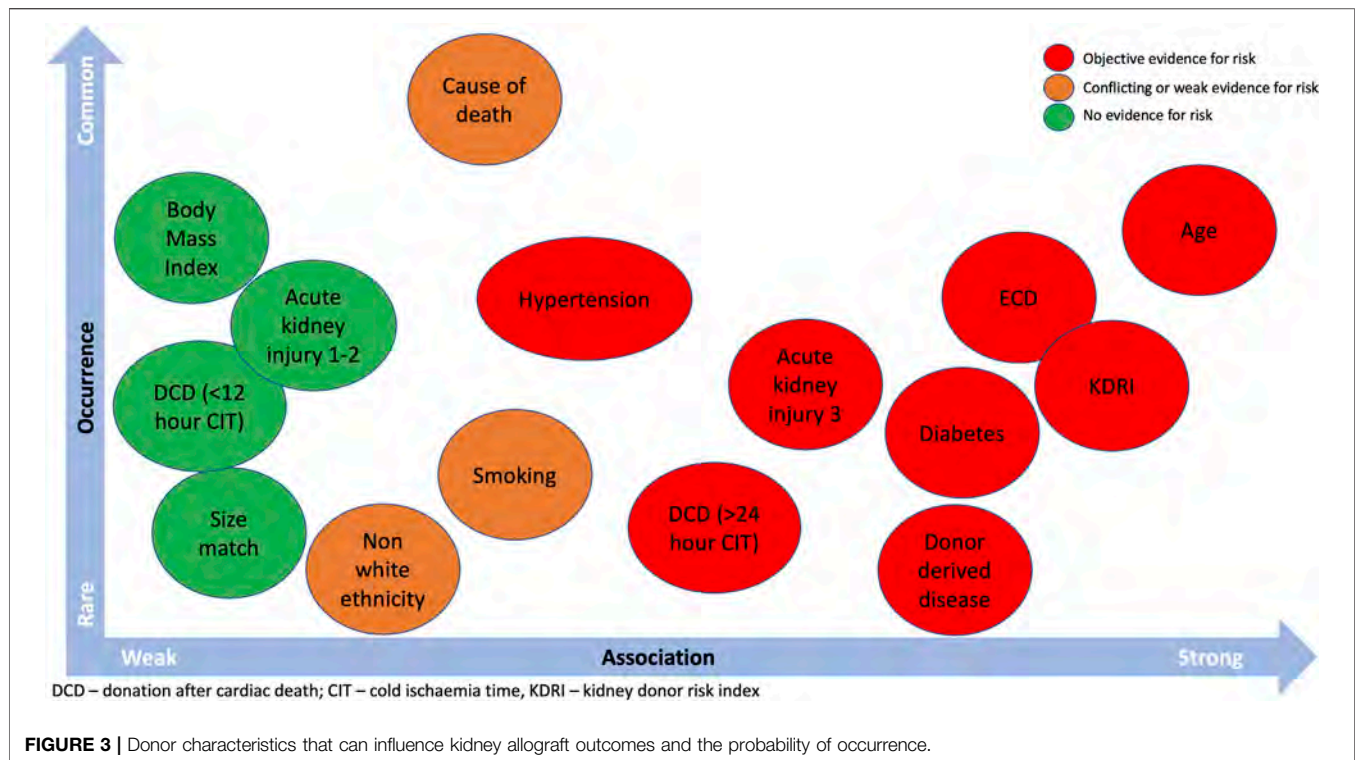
Objective evidence for risk
Conflicting or weak evidence for risk
No evidence for risk

Common
Occurrence
Rare

Cause of death

Body Mass Index

Acute kidney injury 1-2

DCD (<12 hour CIT)

Size match

Non white ethnicity

Smoking

Hypertension

Acute kidney injury 3

DCD (>24 hour CIT)

Age

ECD

KDRI

Diabetes

Donor derived disease

Weak
Association
Strong

DCD – donation after cardiac death; CIT – cold ischaemia time, KDRI – kidney donor risk index

FIGURE 3 | Donor characteristics that can influence kidney allograft outcomes and the probability of occurrence.